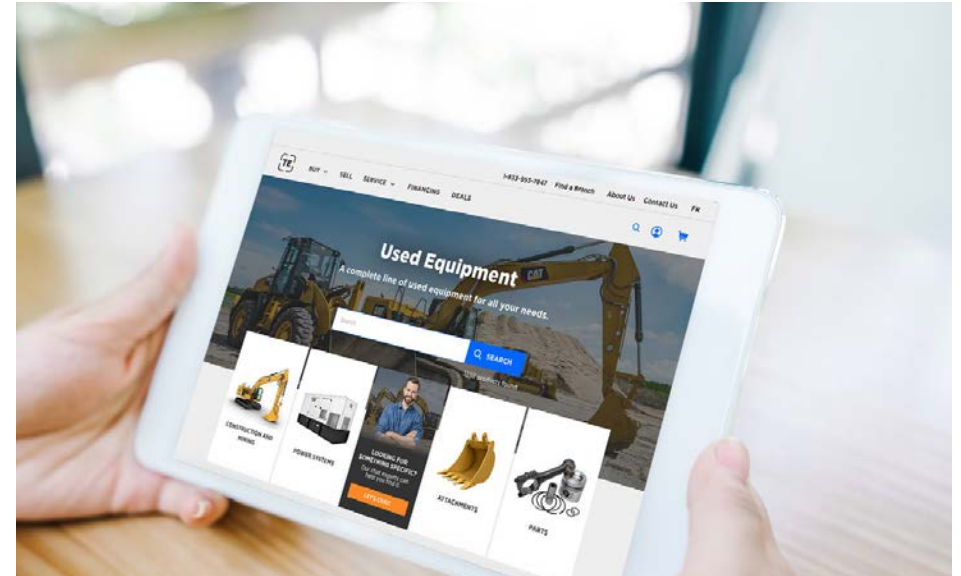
TE

BUY

SELL

SERVICE

FINANCING

DEALS

1-833-955-7847

Find a Branch

About Us

Contact Us

FR

Used Equipment

A complete line of used equipment for all your needs.

Search

SEARCH

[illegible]

CAT

CONSTRUCTION AND MINING

POWER SYSTEMS

LOOKING FOR SOMETHING SPECIFIC?

Our chat experts can help you find it.

LET'S CHAT

ATTACHMENTS

PARTS